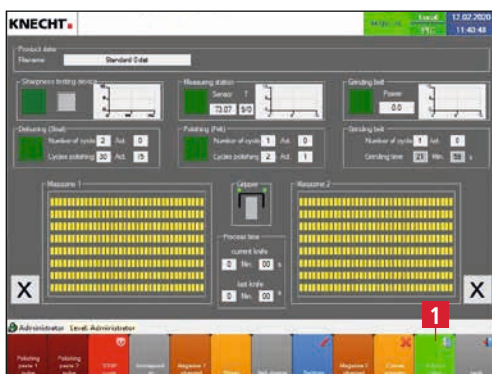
KNECHT

Local
PFC
12.02.2020
11:40:48

Product data
Filename Standard Odat

Sharpness testing device

Measuring station
Sensor 7
73.07 9/0

Grinding belt
Power
0.0

Deburring (Steel)
Number of cycle 1 Act. 0
Cycles polishing 30 Act. 15

Polishing (Felt)
Number of cycle 1 Act. 0
Cycles polishing 2 Act. 1

Grinding belt
Number of cycle 1 Act. 0
Grinding time 21 Min. 50 s

Magazine 1

Gripper

Magazine 2

Process time
current knife
0 Min. 00 s
last knife
0 Min. 00 s

X

X

Administrator Level Administrator

1

Polishing paste 1
Polishing paste 2
STOP
Magazine 1
Magazine 2